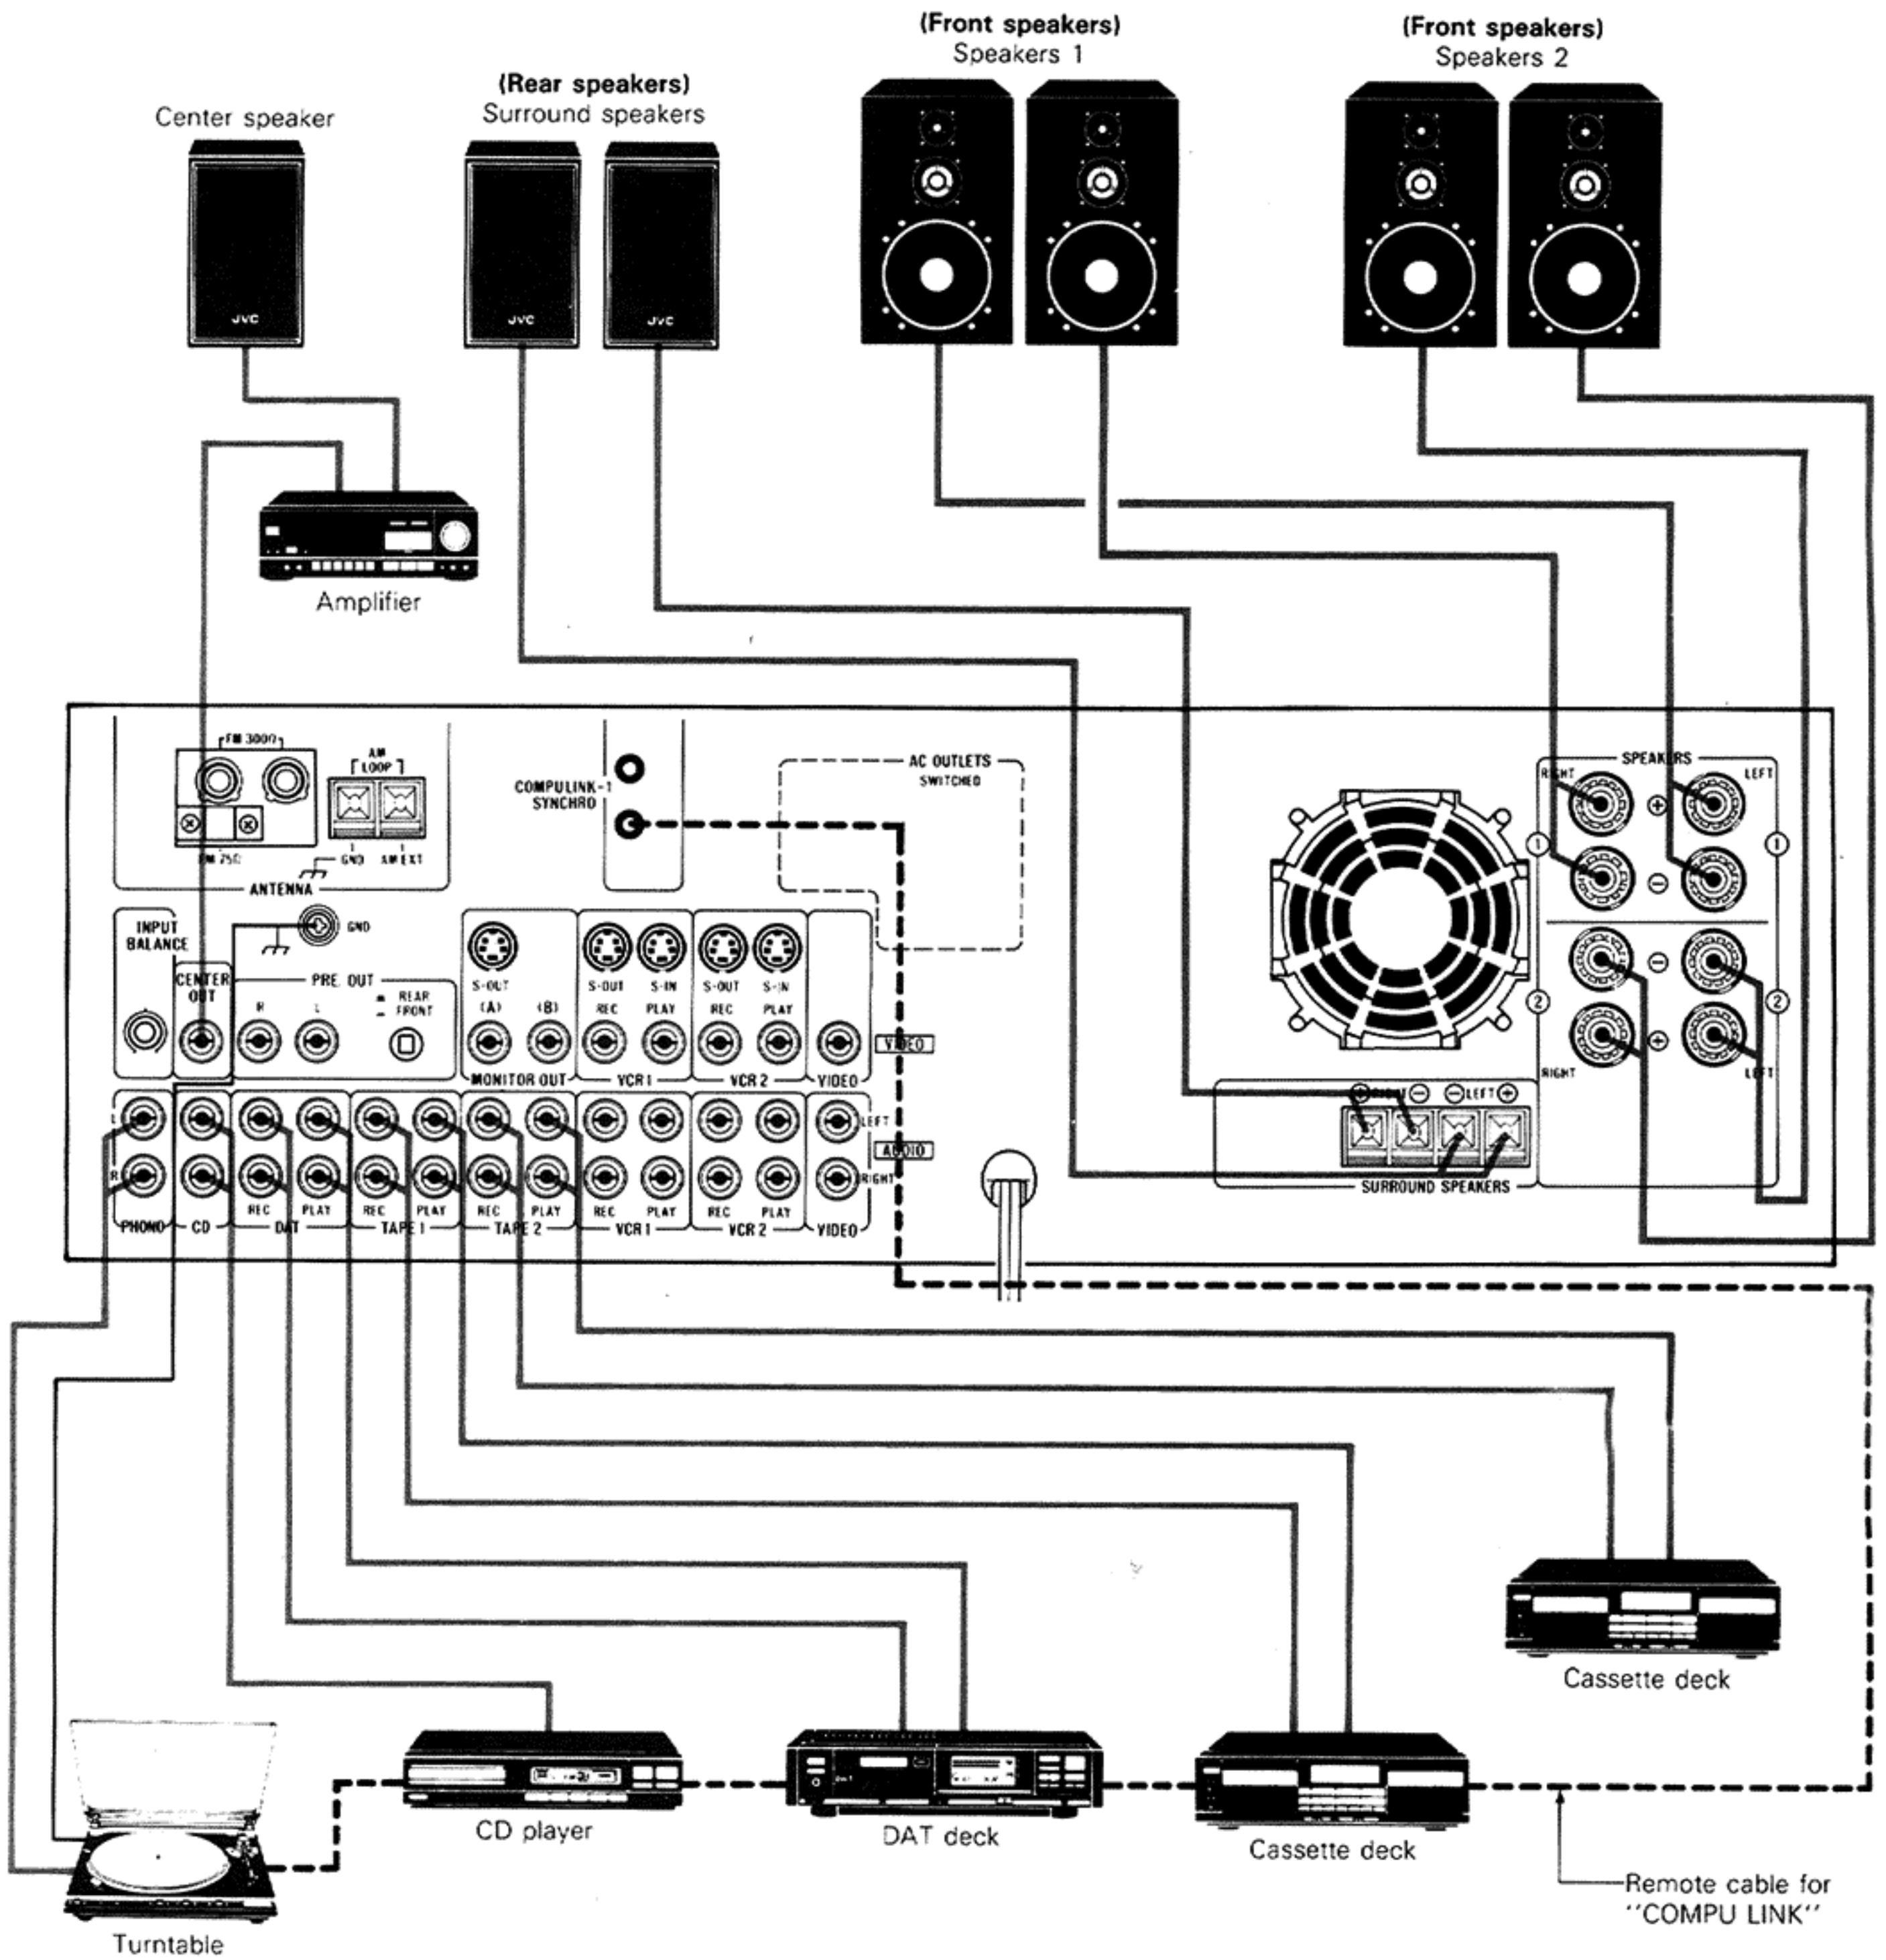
Center speaker

(Rear speakers)
Surround speakers

(Front speakers)
Speakers 1

(Front speakers)
Speakers 2

JVC JVC JVC

Amplifier

FM 300Ω
FM 75Ω
AM LOOP
GND AM EXT
ANTENNA
COMPULINK-1 SYNCHRO
AC OUTLETS SWITCHED
SPEAKERS
RIGHT LEFT
⊕ ⊖
① ①
⊖ ⊕
② ②
RIGHT LEFT
INPUT BALANCE
GND
CENTER OUT
PRE OUT
R L
REAR FRONT
S-OUT
(A) (B)
MONITOR OUT
S-OUT S-IN
REC PLAY
VCR 1
S-OUT S-IN
REC PLAY
VCR 2
VIDEO
VIDEO
⊕RIGHT⊖ ⊖LEFT⊕
SURROUND SPEAKERS
L R
PHONO
CD
REC PLAY
DAT
REC PLAY
TAPE 1
REC PLAY
TAPE 2
REC PLAY
VCR 1
REC PLAY
VCR 2
LEFT
AUDIO
RIGHT
VIDEO

Cassette deck

Turntable
CD player
DAT deck
Cassette deck
Remote cable for "COMPU LINK"